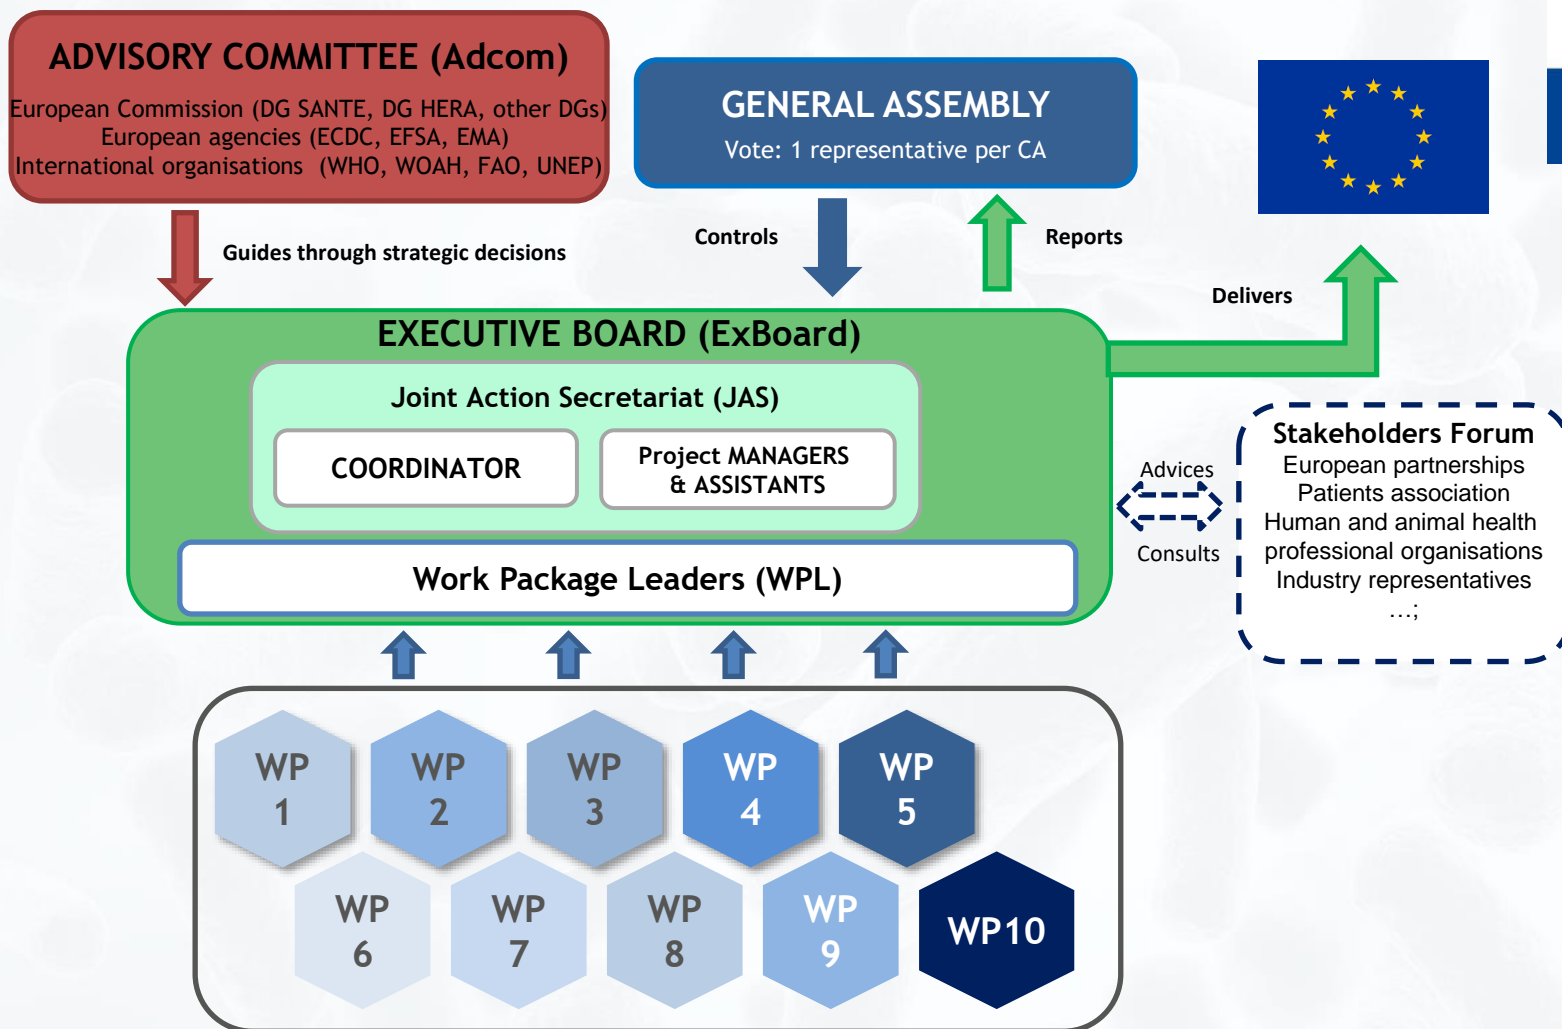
ADVISORY COMMITTEE (Adcom)

European Commission (DG SANTE, DG HERA, other DGs)
European agencies (ECDC, EFSA, EMA)
International organisations (WHO, WOAH, FAO, UNEP)

GENERAL ASSEMBLY

Vote: 1 representative per CA

Guides through strategic decisions

Controls

Reports

Delivers

EXECUTIVE BOARD (ExBoard)

Joint Action Secretariat (JAS)

COORDINATOR

Project MANAGERS & ASSISTANTS

Work Package Leaders (WPL)

Advices

Consults

Stakeholders Forum
European partnerships
Patients association
Human and animal health professional organisations
Industry representatives
...;

WP 1

WP 2

WP 3

WP 4

WP 5

WP 6

WP 7

WP 8

WP 9

WP10